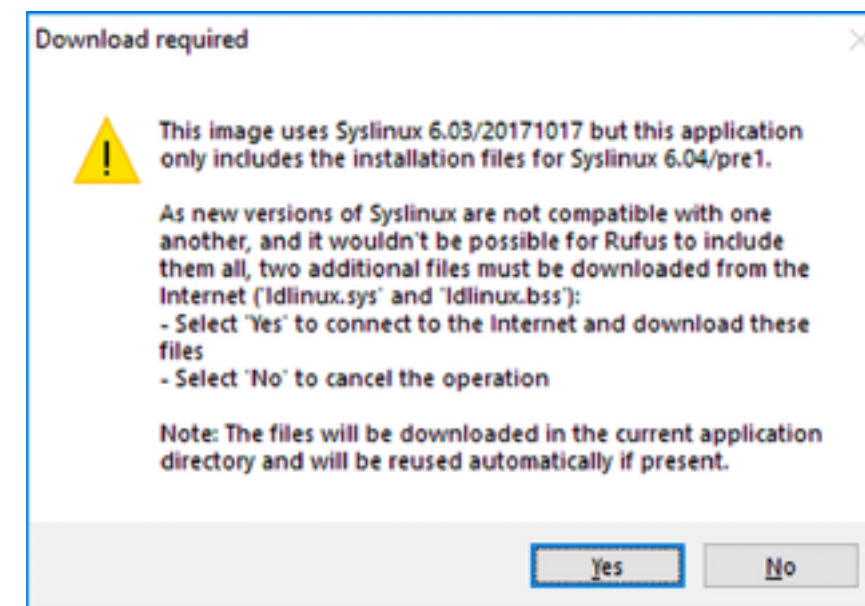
Download required

This image uses Syslinux 6.03/20171017 but this application only includes the installation files for Syslinux 6.04/pre1.

As new versions of Syslinux are not compatible with one another, and it wouldn't be possible for Rufus to include them all, two additional files must be downloaded from the Internet ('ldlinux.sys' and 'ldlinux.bss'):
- Select 'Yes' to connect to the Internet and download these files
- Select 'No' to cancel the operation

Note: The files will be downloaded in the current application directory and will be reused automatically if present.

Yes No